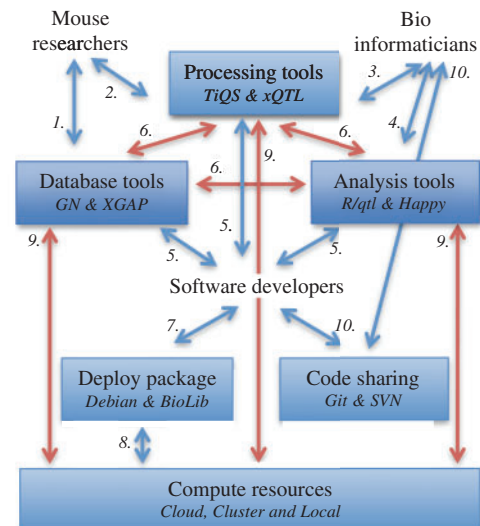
Mouse researchers

Bio informaticians

Processing tools
TiQS & xQTL

Database tools
GN & XGAP

Analysis tools
R/qtl & Happy

Software developers

Deploy package
Debian & BioLib

Code sharing
Git & SVN

Compute resources
Cloud, Cluster and Local

1.
2.
3.
4.
5.
5.
5.
6.
6.
6.
7.
8.
9.
9.
9.
10.
10.